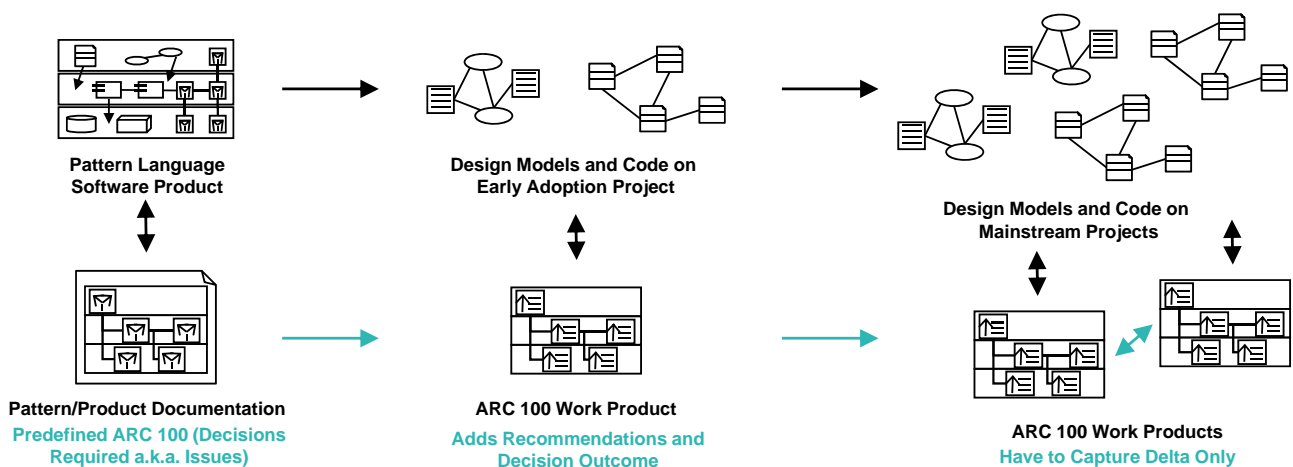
Pattern Language Software Product

Design Models and Code on Early Adoption Project

Design Models and Code on Mainstream Projects

Pattern/Product Documentation
Predefined ARC 100 (Decisions Required a.k.a. Issues)

ARC 100 Work Product
Adds Recommendations and Decision Outcome

ARC 100 Work Products
Have to Capture Delta Only